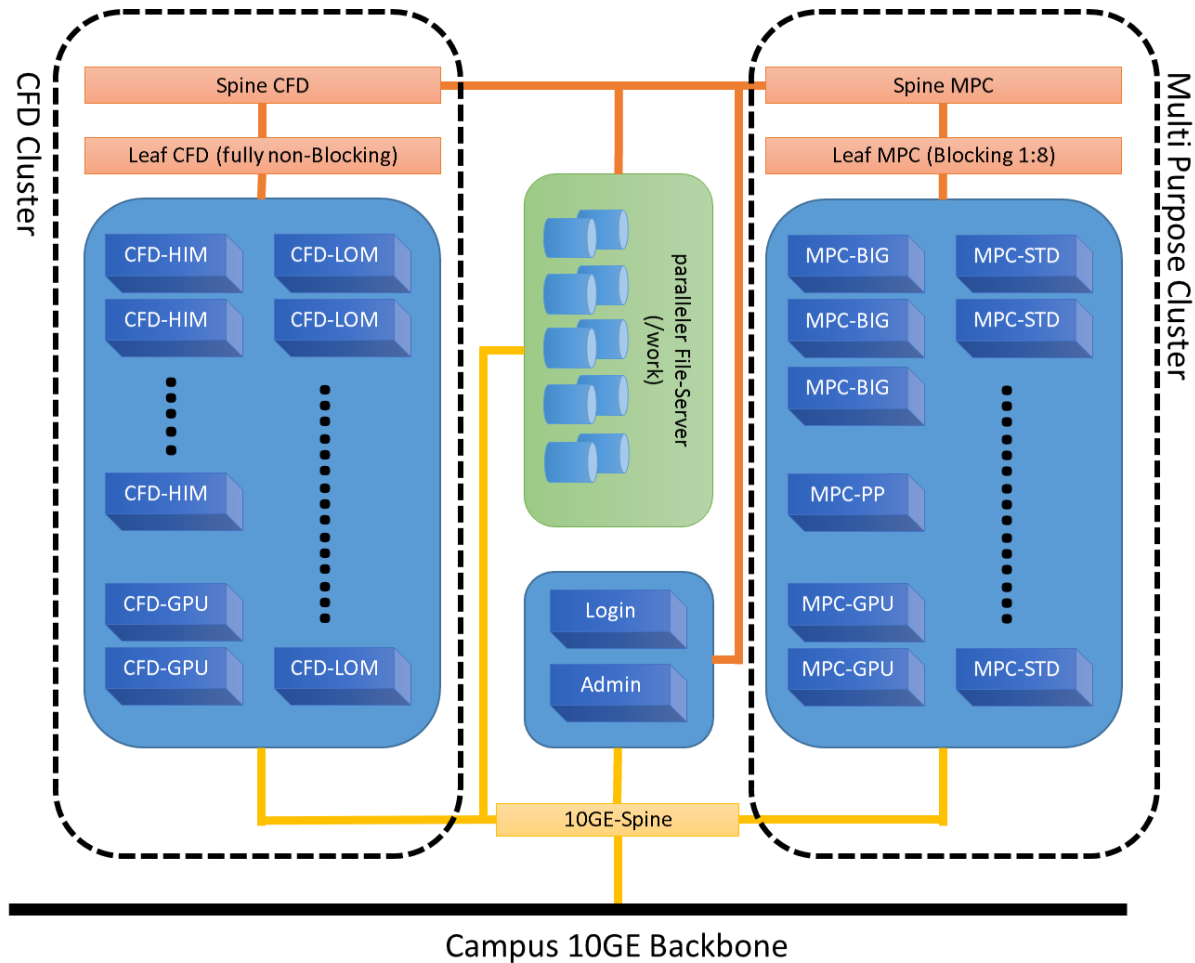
CFD Cluster

Spine CFD

Leaf CFD (fully non-Blocking)

CFD-HIM
CFD-HIM
CFD-HIM
CFD-GPU
CFD-GPU

CFD-LOM
CFD-LOM
CFD-LOM

paralleler File-Server (/work)

Login
Admin

Multi Purpose Cluster

Spine MPC

Leaf MPC (Blocking 1:8)

MPC-BIG
MPC-BIG
MPC-BIG
MPC-PP
MPC-GPU
MPC-GPU

MPC-STD
MPC-STD
MPC-STD

10GE-Spine

Campus 10GE Backbone